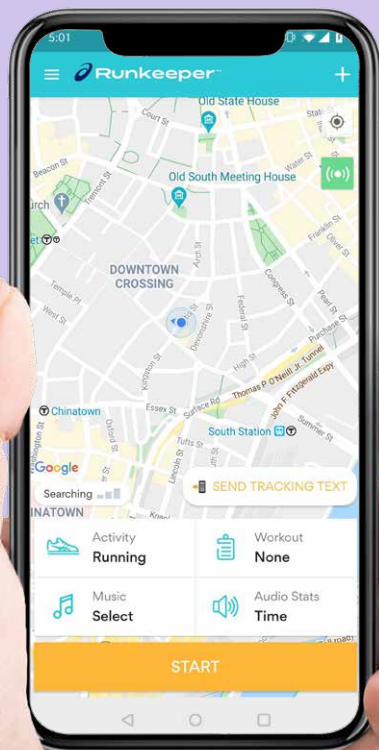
5:01

Runkeeper™

Old State House
Court St
State St
Beacon St
Old South Meeting House
Water St
Tremont St
urch
Franklin St
DOWNTOWN CROSSING
Arch St
Congress St
Temple Pl
West St
Washington St
Pearl St
Federal St
Kingston St
Purchase St
High St
Thomas P. O'Neill Jr. Tunnel
Chinatown
Essex St
Surface Rd
Fitzgerald Expy
John F
Oxford St
Tufts St
South Station
Summer St
Google
Lincoln St
Searching
SEND TRACKING TEXT
INATOWN

Activity
Running
Workout
None
Music
Select
Audio Stats
Time

START